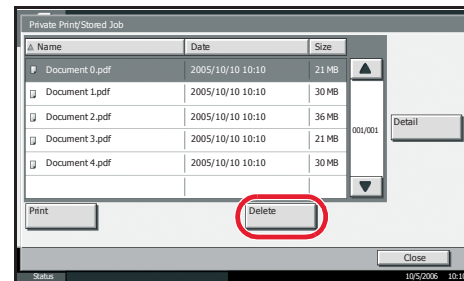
Private Print/Stored Job

| Name | Date | Size |
|---|---|---|
| Document 0.pdf | 2005/10/10 10:10 | 21 MB |
| Document 1.pdf | 2005/10/10 10:10 | 30 MB |
| Document 2.pdf | 2005/10/10 10:10 | 36 MB |
| Document 3.pdf | 2005/10/10 10:10 | 21 MB |
| Document 4.pdf | 2005/10/10 10:10 | 30 MB |

001/001

Detail

Print

Delete

Close

Status

10/5/2006 10:10